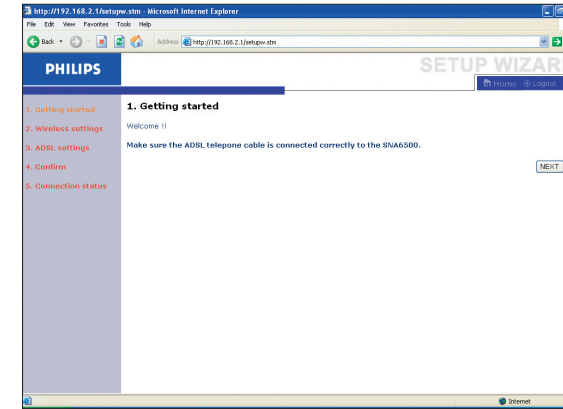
http://192.168.2.1/setupw.stm - Microsoft Internet Explorer

File Edit View Favorites Tools Help

Back

Address http://192.168.2.1/setupw.stm

PHILIPS

SETUP WIZAR

Home Logout

1. Getting started
2. Wireless settings
3. ADSL settings
4. Confirm
5. Connection status

1. Getting started

Welcome !!

Make sure the ADSL telepone cable is connected correctly to the SNA6500.

NEXT

Internet